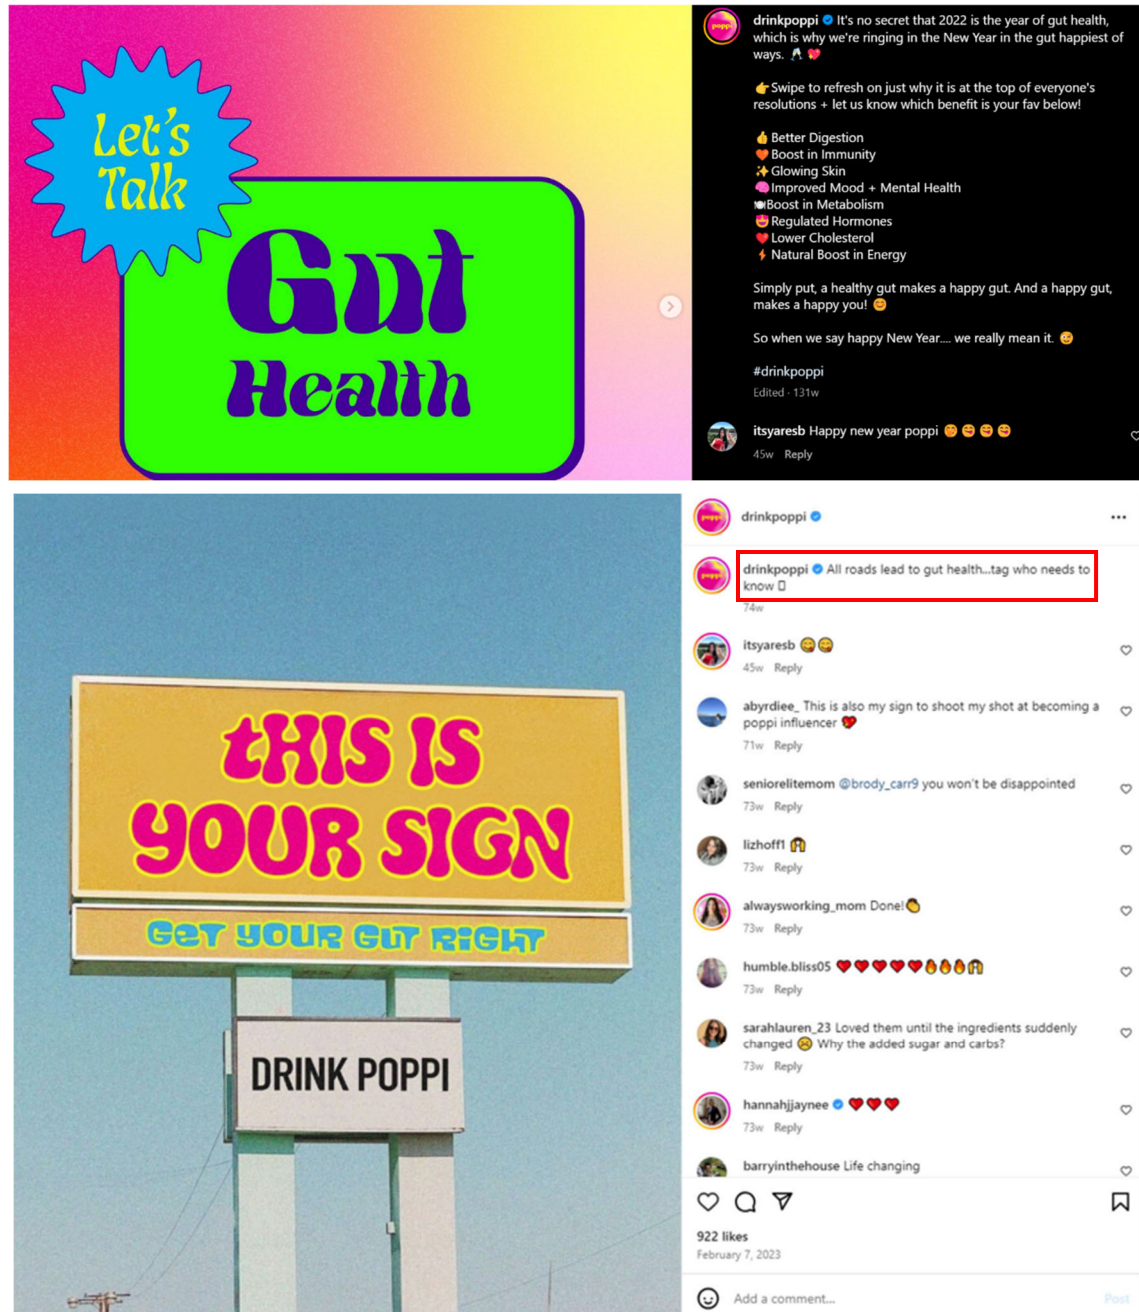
Let's Talk

Gut Health

poppi

drinkpoppi It's no secret that 2022 is the year of gut health, which is why we're ringing in the New Year in the gut happiest of ways. 🥂💖

👉Swipe to refresh on just why it is at the top of everyone's resolutions + let us know which benefit is your fav below!

👍Better Digestion
🧡Boost in Immunity
✨Glowing Skin
🧠Improved Mood + Mental Health
🍽Boost in Metabolism
😍Regulated Hormones
❤️Lower Cholesterol
⚡Natural Boost in Energy

Simply put, a healthy gut makes a happy gut. And a happy gut, makes a happy you! 😊

So when we say happy New Year.... we really mean it. 😉

#drinkpoppi

Edited · 131w

itsyaresb Happy new year poppi 😊😋😋😋
45w Reply

tHIS IS YOUR SIGN

GeT YOUR GUT RiGHT

DRINK POPPI

poppi

drinkpoppi

...

drinkpoppi All roads lead to gut health...tag who needs to know 🫶
74w

itsyaresb 😋😋
45w Reply

abyrdiee_ This is also my sign to shoot my shot at becoming a poppi influencer ❤️
71w Reply

seniorelitemom @brody_carr9 you won't be disappointed
73w Reply

lizhoff1 🙌
73w Reply

alwaysworking_mom Done!👏
73w Reply

humble.bliss05 ❤️❤️❤️❤️❤️🔥🔥🔥🙌
73w Reply

sarahlauren_23 Loved them until the ingredients suddenly changed 😢 Why the added sugar and carbs?
73w Reply

hannahjjaynee ❤️❤️❤️
73w Reply

barryinthehouse Life changing

922 likes
February 7, 2023

Add a comment...
Post